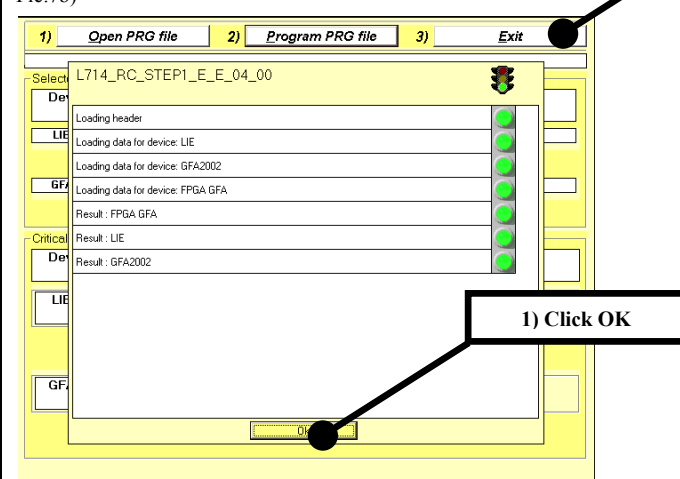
1) Open PRG file 2) Program PRG file 3) Exit

Select
Dev
LIE
GF/

L714_RC_STEP1_E_E_04_00

Loading header
Loading data for device: LIE
Loading data for device: GFA2002
Loading data for device: FPGA GFA
Result : FPGA GFA
Result : LIE
Result : GFA2002

Critical
Dev
LIE
GF/

1) Click OK

Ok